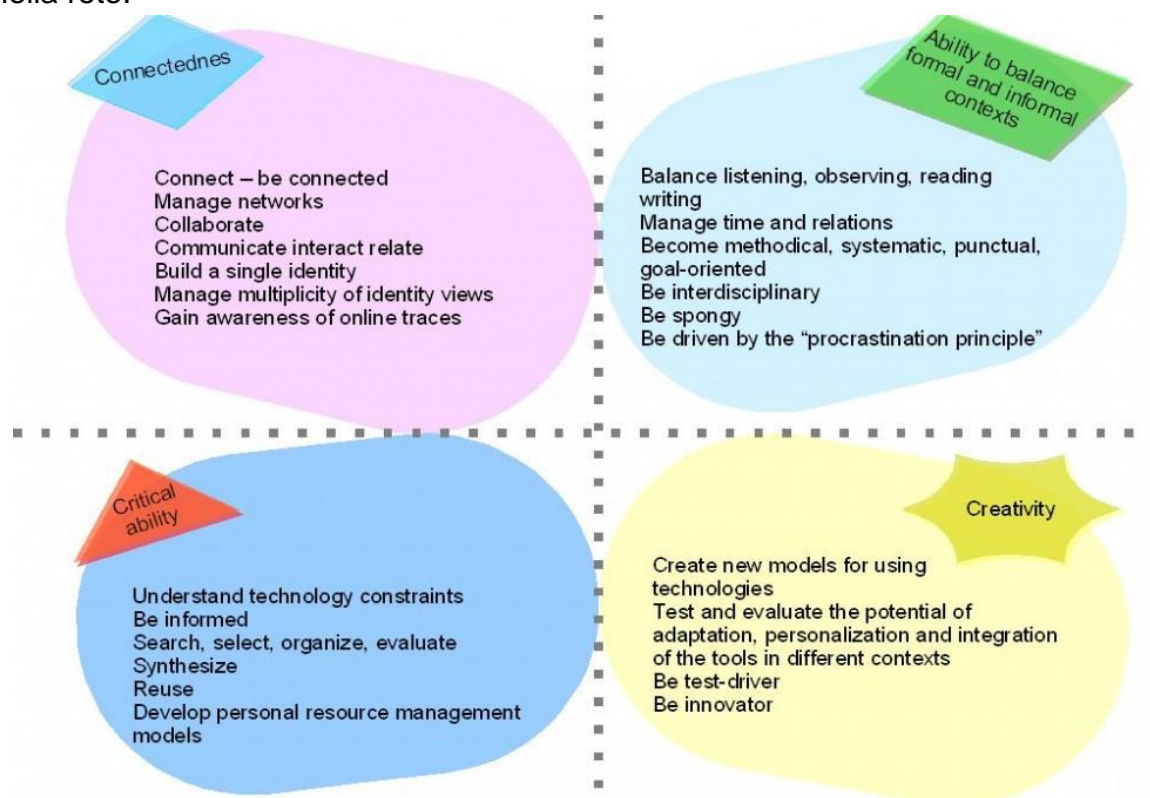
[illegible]

Connectednes

Connect – be connected
Manage networks
Collaborate
Communicate interact relate
Build a single identity
Manage multiplicity of identity views
Gain awareness of online traces

Ability to balance formal and informal contexts

Balance listening, observing, reading writing
Manage time and relations
Become methodical, systematic, punctual, goal-oriented
Be interdisciplinary
Be spongy
Be driven by the "procrastination principle"

Critical ability

Understand technology constraints
Be informed
Search, select, organize, evaluate
Synthesize
Reuse
Develop personal resource management models

Creativity

Create new models for using technologies
Test and evaluate the potential of adaptation, personalization and integration of the tools in different contexts
Be test-driver
Be innovator